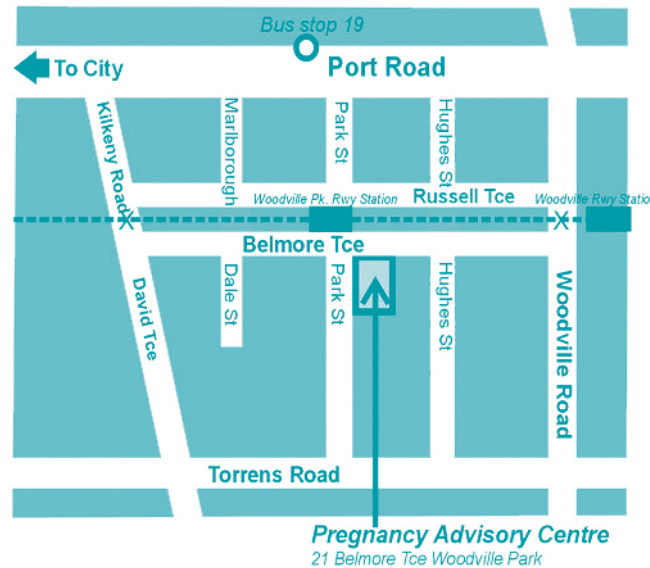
Bus stop 19

To City

Port Road

Kilkeny Road

Marlborough

Park St

Hughes St

Woodville Pk. Rwy Station

Russell Tce

Woodville Rwy Statio

Belmore Tce

Dale St

Park St

Hughes St

David Tce

Woodville Road

Torrens Road

Pregnancy Advisory Centre
21 Belmore Tce Woodville Park